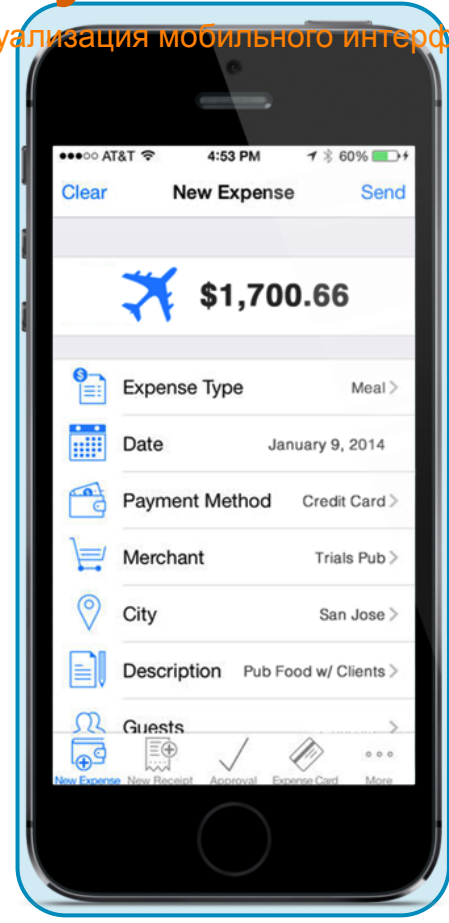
уализация мобильного интерф

●●●○○ AT&T 4:53 PM 60%

Clear New Expense Send

$1,700.66

Expense Type Meal

Date January 9, 2014

Payment Method Credit Card

Merchant Trials Pub

City San Jose

Description Pub Food w/ Clients

Guests

New Expense New Receipt Approval Expense Card More